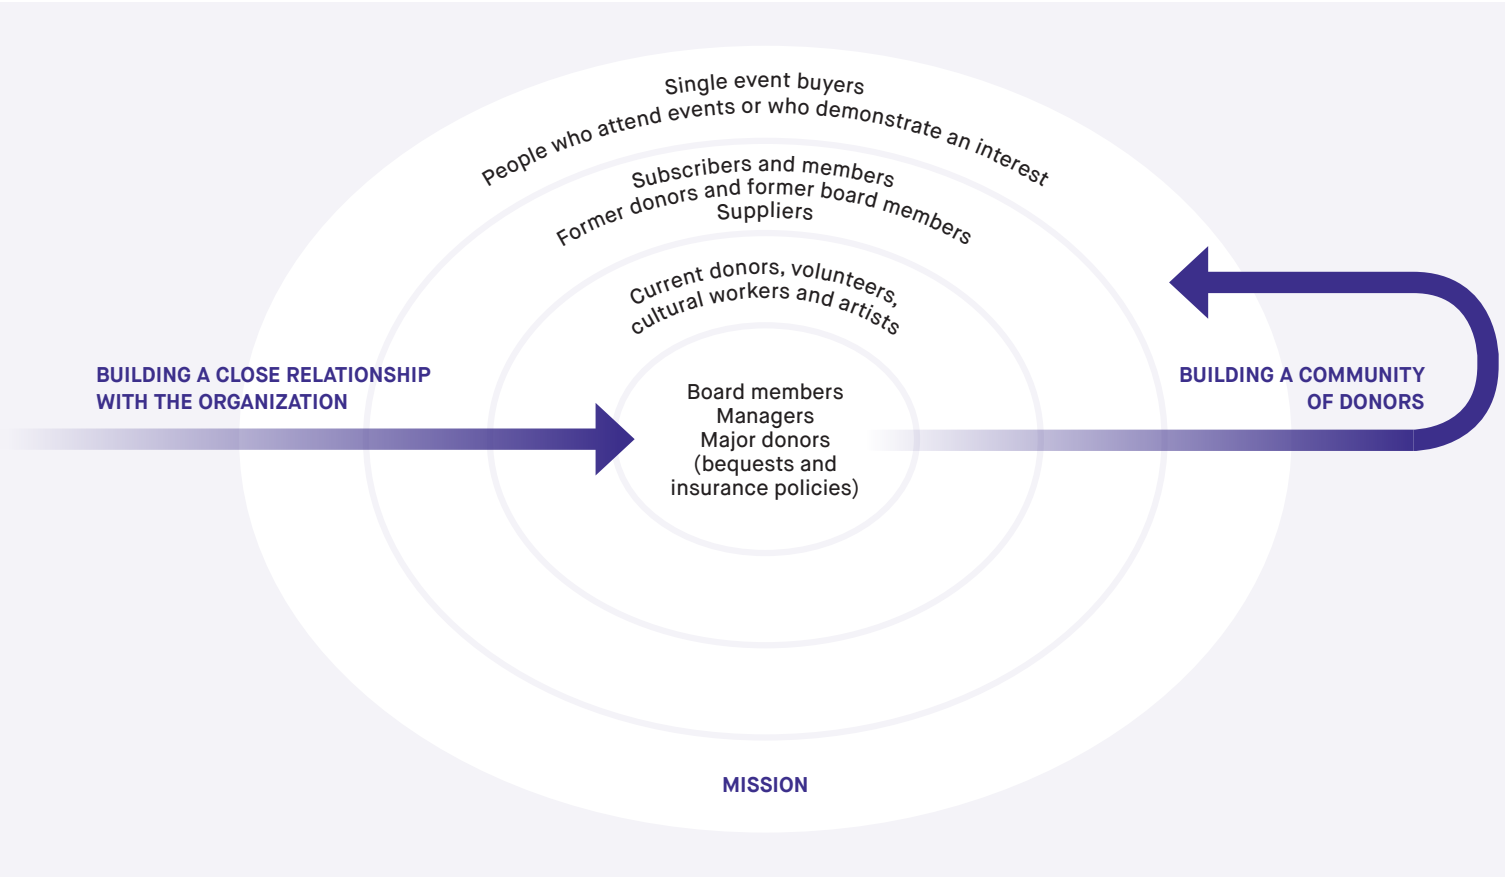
Single event buyers
People who attend events or who demonstrate an interest

Subscribers and members
Former donors and former board members
Suppliers

Current donors, volunteers, cultural workers and artists

BUILDING A CLOSE RELATIONSHIP WITH THE ORGANIZATION

Board members
Managers
Major donors
(bequests and insurance policies)

BUILDING A COMMUNITY OF DONORS

MISSION